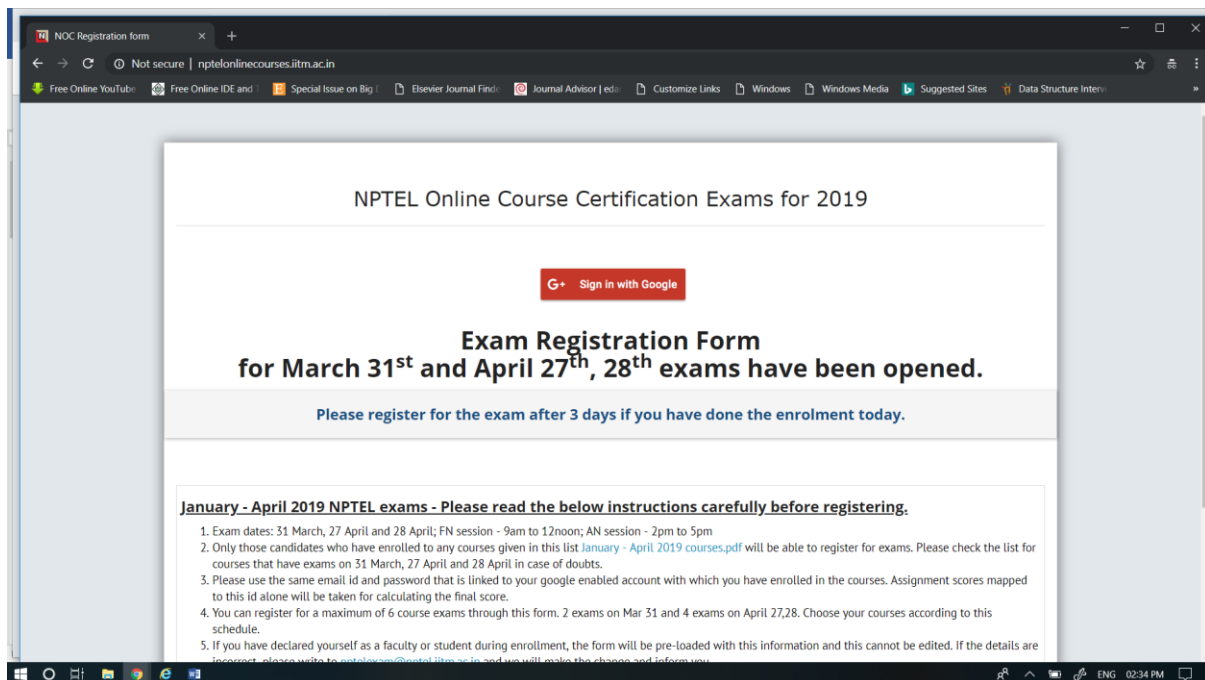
NOC Registration form

Not secure | nptelonlinecourses.iitm.ac.in

Free Online YouTube | Free Online IDE and T | Special Issue on Big D | Elsevier Journal Finde | Journal Advisor | eda | Customize Links | Windows | Windows Media | Suggested Sites | Data Structure Interv

NPTEL Online Course Certification Exams for 2019

Sign in with Google

Exam Registration Form
for March 31$^{st}$ and April 27$^{th}$, 28$^{th}$ exams have been opened.

Please register for the exam after 3 days if you have done the enrolment today.

January - April 2019 NPTEL exams - Please read the below instructions carefully before registering.

1. Exam dates: 31 March, 27 April and 28 April; FN session - 9am to 12noon; AN session - 2pm to 5pm
2. Only those candidates who have enrolled to any courses given in this list January - April 2019 courses.pdf will be able to register for exams. Please check the list for courses that have exams on 31 March, 27 April and 28 April in case of doubts.
3. Please use the same email id and password that is linked to your google enabled account with which you have enrolled in the courses. Assignment scores mapped to this id alone will be taken for calculating the final score.
4. You can register for a maximum of 6 course exams through this form. 2 exams on Mar 31 and 4 exams on April 27,28. Choose your courses according to this schedule.
5. If you have declared yourself as a faculty or student during enrollment, the form will be pre-loaded with this information and this cannot be edited. If the details are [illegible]

ENG 02:34 PM